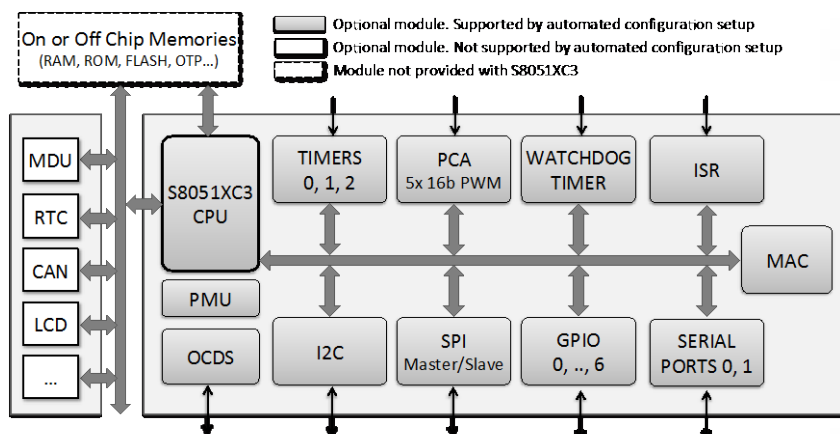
On or Off Chip Memories
(RAM, ROM, FLASH, OTP...)

Optional module. Supported by automated configuration setup
Optional module. Not supported by automated configuration setup
Module not provided with S8051XC3

MDU
RTC
CAN
LCD
...

S8051XC3
CPU

TIMERS
0, 1, 2

PCA
5x 16b PWM

WATCHDOG
TIMER

ISR

MAC

PMU

OCDS

I2C

SPI
Master/Slave

GPIO
0, .., 6

SERIAL
PORTS 0, 1